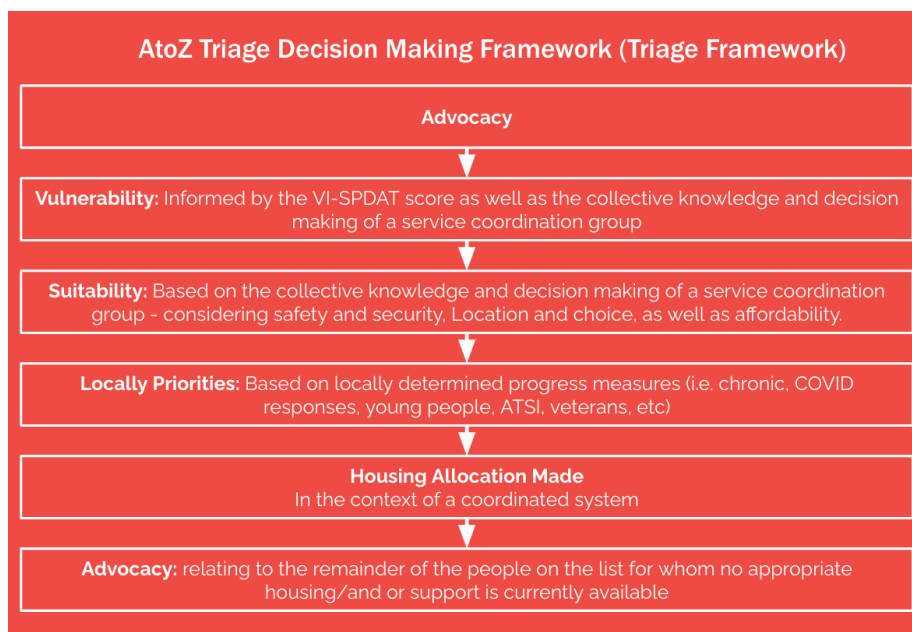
AtoZ Triage Decision Making Framework (Triage Framework)

Advocacy

Vulnerability: Informed by the VI-SPDAT score as well as the collective knowledge and decision making of a service coordination group

Suitability: Based on the collective knowledge and decision making of a service coordination group - considering safety and security, Location and choice, as well as affordability.

Locally Priorities: Based on locally determined progress measures (i.e. chronic, COVID responses, young people, ATSI, veterans, etc)

Housing Allocation Made
In the context of a coordinated system

Advocacy: relating to the remainder of the people on the list for whom no appropriate housing/and or support is currently available